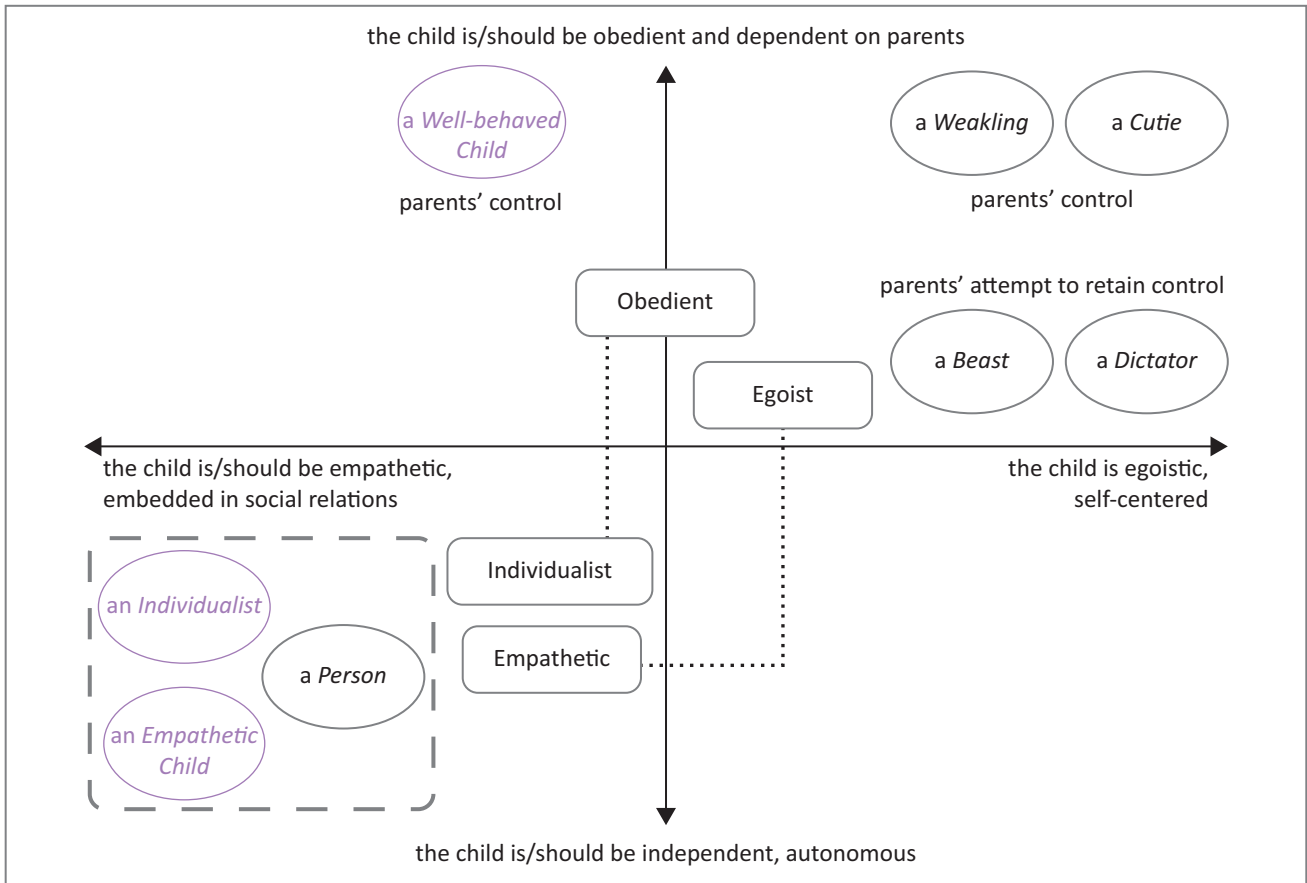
the child is/should be obedient and dependent on parents

a Well-behaved Child

parents' control

a Weakling

a Cutie

parents' control

Obedient

parents' attempt to retain control

a Beast

a Dictator

Egoist

the child is/should be empathetic, embedded in social relations

the child is egoistic, self-centered

an Individualist

a Person

an Empathetic Child

Individualist

Empathetic

the child is/should be independent, autonomous